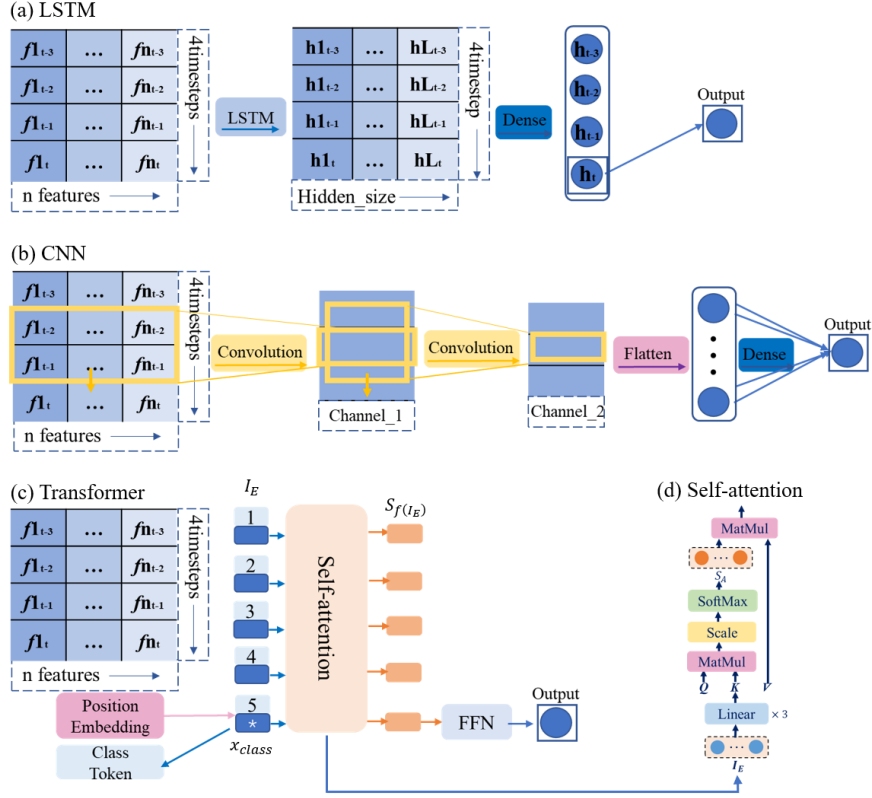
(a) LSTM

| $f1_{t-3}$ | … | $fn_{t-3}$ |
|---|---|---|
| $f1_{t-2}$ | … | $fn_{t-2}$ |
| $f1_{t-1}$ | … | $fn_{t-1}$ |
| $f1_{t}$ | … | $fn_{t}$ |

4timesteps
n features
LSTM

| $h1_{t-3}$ | … | $hL_{t-3}$ |
|---|---|---|
| $h1_{t-2}$ | … | $hL_{t-2}$ |
| $h1_{t-1}$ | … | $hL_{t-1}$ |
| $h1_{t}$ | … | $hL_{t}$ |

4timestep
Hidden_size
Dense
$h_{t-3}$
$h_{t-2}$
$h_{t-1}$
$h_{t}$
Output

(b) CNN

| $f1_{t-3}$ | … | $fn_{t-3}$ |
|---|---|---|
| $f1_{t-2}$ | … | $fn_{t-2}$ |
| $f1_{t-1}$ | … | $fn_{t-1}$ |
| $f1_{t}$ | … | $fn_{t}$ |

4timesteps
n features
Convolution
Channel_1
Convolution
Channel_2
Flatten
Dense
Output

(c) Transformer

| $f1_{t-3}$ | … | $fn_{t-3}$ |
|---|---|---|
| $f1_{t-2}$ | … | $fn_{t-2}$ |
| $f1_{t-1}$ | … | $fn_{t-1}$ |
| $f1_{t}$ | … | $fn_{t}$ |

4timesteps
n features
$I_E$
1
2
3
4
5
*
$x_{class}$
Position Embedding
Class Token
Self-attention
$S_{f(I_E)}$
FFN
Output

(d) Self-attention
MatMul
$S_A$
SoftMax
Scale
MatMul
Q
K
V
Linear
× 3
$I_E$